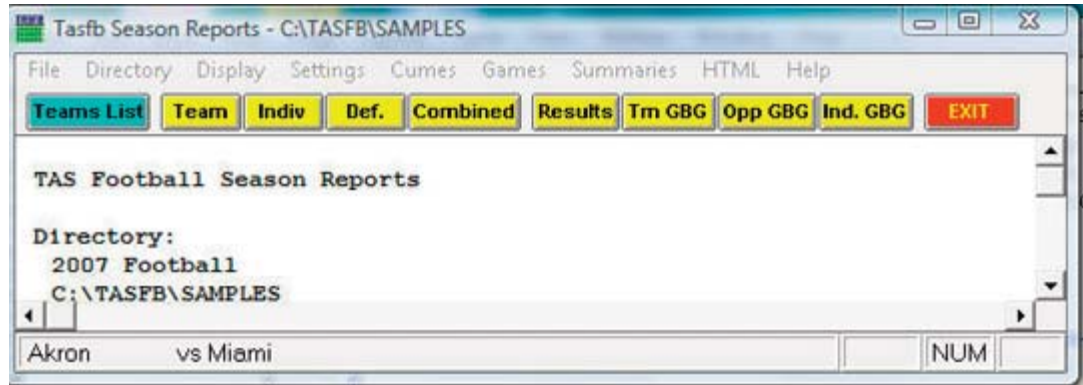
Tasfb Season Reports - C:\TASFB\SAMPLES

File Directory Display Settings Cumes Games Summaries HTML Help

Teams List Team Indiv Def. Combined Results Tm GBG Opp GBG Ind. GBG EXIT

TAS Football Season Reports

Directory:
2007 Football
C:\TASFB\SAMPLES

Akron vs Miami NUM